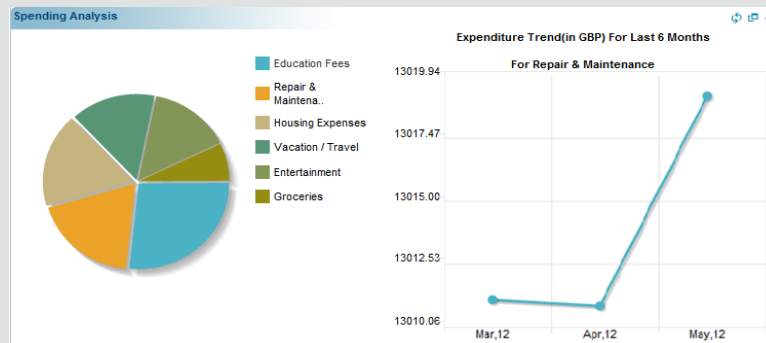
Spending Analysis

Education Fees
Repair & Maintena..
Housing Expenses
Vacation / Travel
Entertainment
Groceries

Expenditure Trend(in GBP) For Last 6 Months
For Repair & Maintenance

13019.94
13017.47
13015.00
13012.53
13010.06

Mar,12
Apr,12
May,12